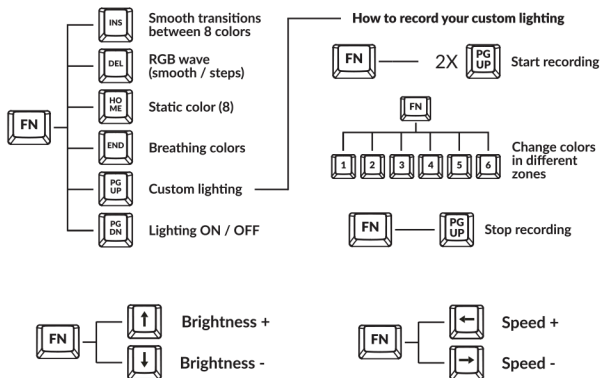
FN

INS Smooth transitions between 8 colors

DEL RGB wave (smooth / steps)

HO ME Static color (8)

END Breathing colors

PG UP Custom lighting

PG DN Lighting ON / OFF

How to record your custom lighting

FN 2X PG UP Start recording

FN

1 2 3 4 5 6 Change colors in different zones

FN PG UP Stop recording

FN ↑ Brightness +
↓ Brightness -

FN ← Speed +
→ Speed -